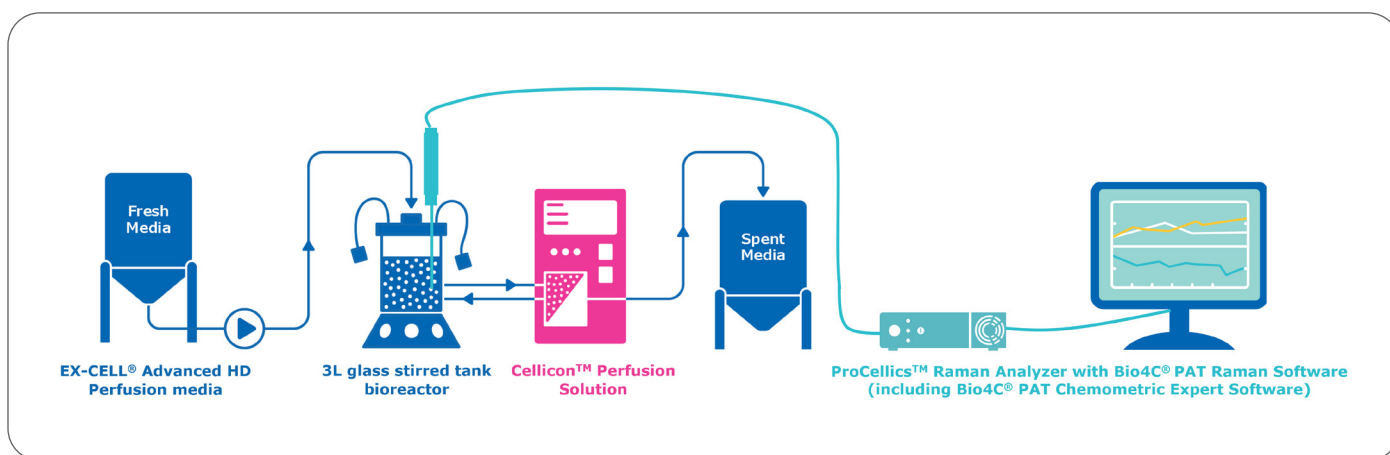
Fresh Media

EX-CELL® Advanced HD Perfusion media

3L glass stirred tank bioreactor

Cellicon$^{TM}$ Perfusion Solution

Spent Media

ProCellics$^{TM}$ Raman Analyzer with Bio4C® PAT Raman Software (including Bio4C® PAT Chemometric Expert Software)